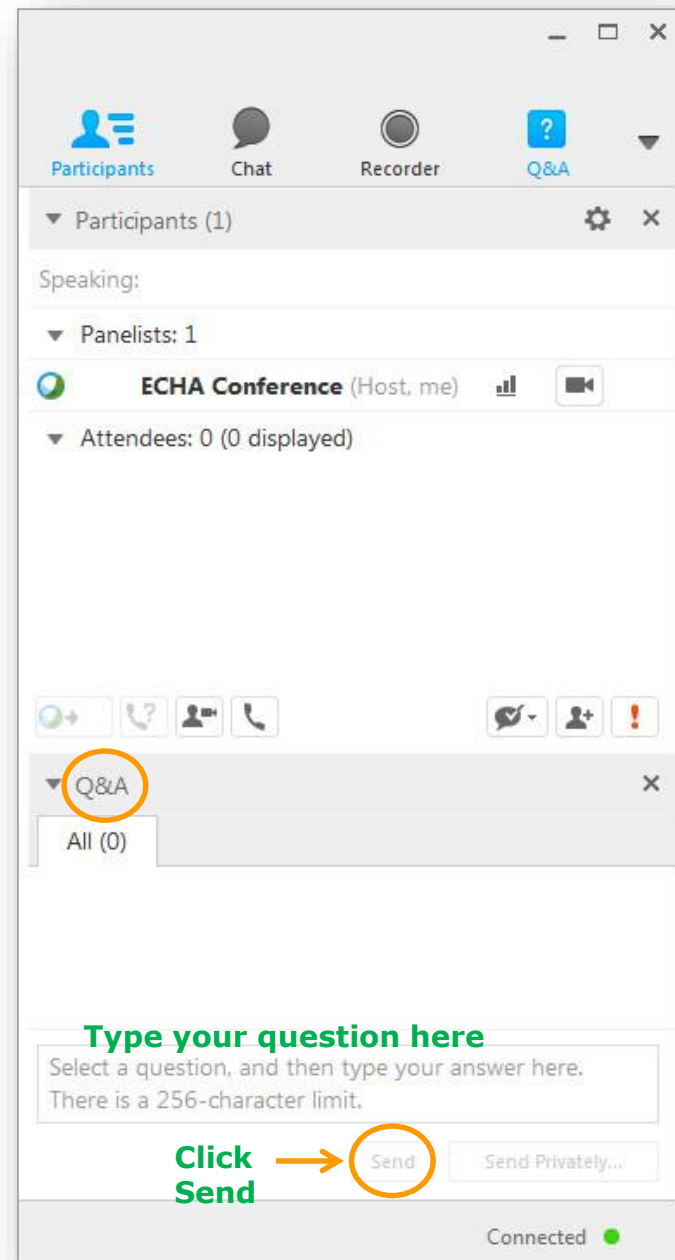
Participants
Chat
Recorder
Q&A

Participants (1)

Speaking:

Panelists: 1

ECHA Conference (Host, me)

Attendees: 0 (0 displayed)

Q&A

All (0)

Type your question here

Select a question, and then type your answer here. There is a 256-character limit.

Click Send

Send

Send Privately...

Connected